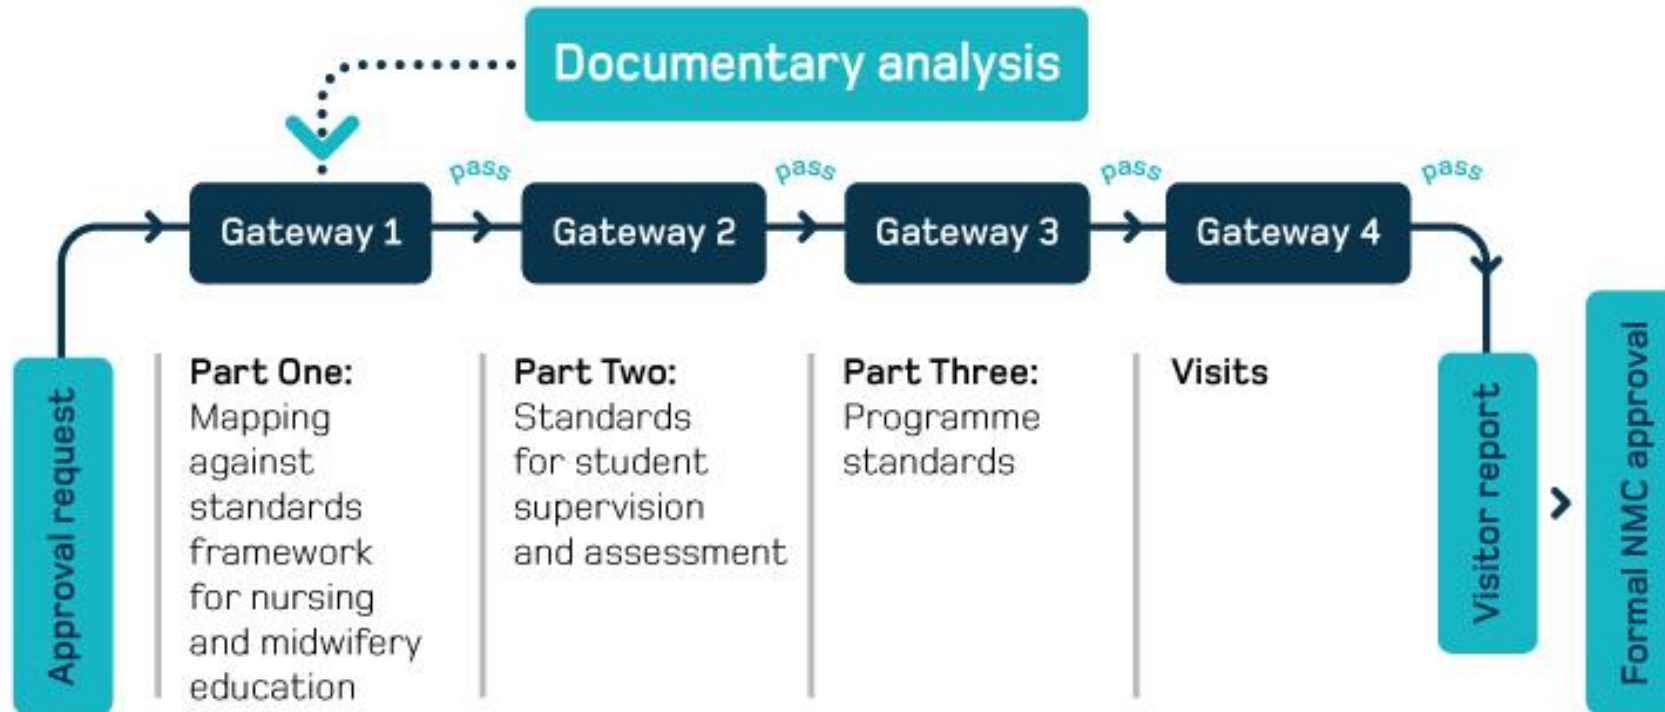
Documentary analysis

Approval request

Gateway 1

pass

Gateway 2

pass

Gateway 3

pass

Gateway 4

pass

Part One: Mapping against standards framework for nursing and midwifery education

Part Two: Standards for student supervision and assessment

Part Three: Programme standards

Visits

Visitor report

Formal NMC approval